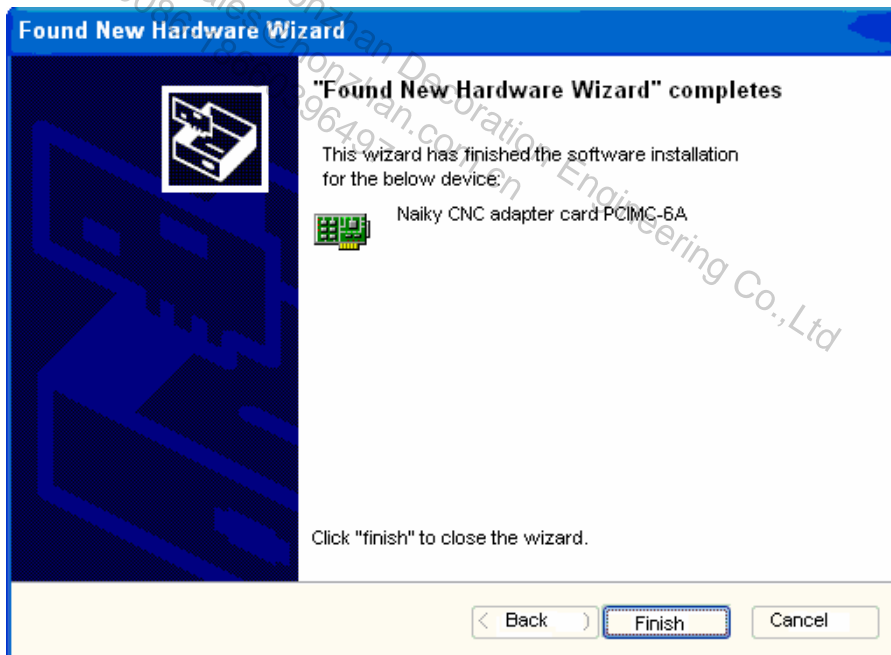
Found New Hardware Wizard

"Found New Hardware Wizard" completes

This wizard has finished the software installation for the below device:

Naiky CNC adapter card PCIMC-6A

Click "finish" to close the wizard.

< Back
Finish
Cancel

Zhonzhan Decoration Engineering Co.,Ltd
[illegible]@zhonzhan.com.cn
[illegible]8649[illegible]